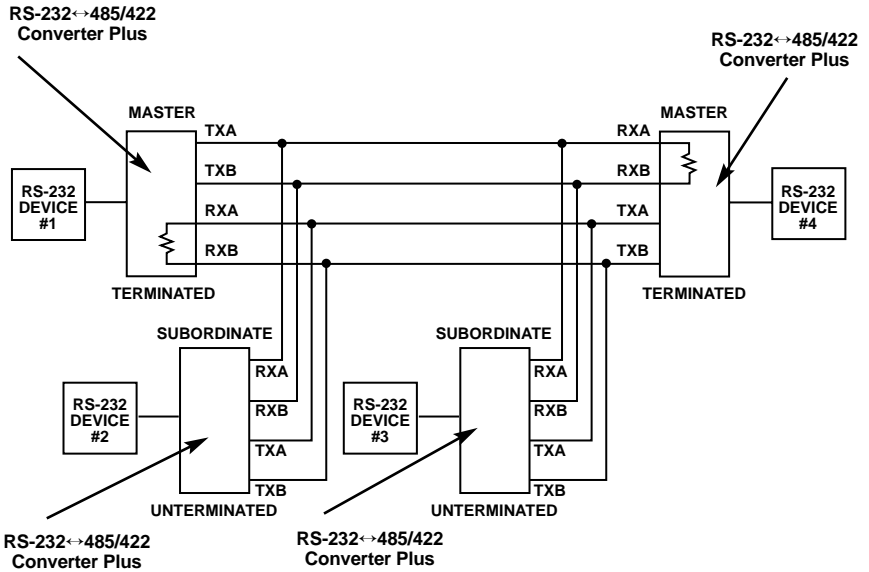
RS-232↔485/422 Converter Plus

RS-232↔485/422 Converter Plus

MASTER

TXA

TXB

RXA

RXB

RS-232 DEVICE #1

TERMINATED

MASTER

RXA

RXB

TXA

TXB

RS-232 DEVICE #4

TERMINATED

SUBORDINATE

RS-232 DEVICE #2

RXA

RXB

TXA

TXB

UNTERMINATED

SUBORDINATE

RS-232 DEVICE #3

RXA

RXB

TXA

TXB

UNTERMINATED

RS-232↔485/422 Converter Plus

RS-232↔485/422 Converter Plus